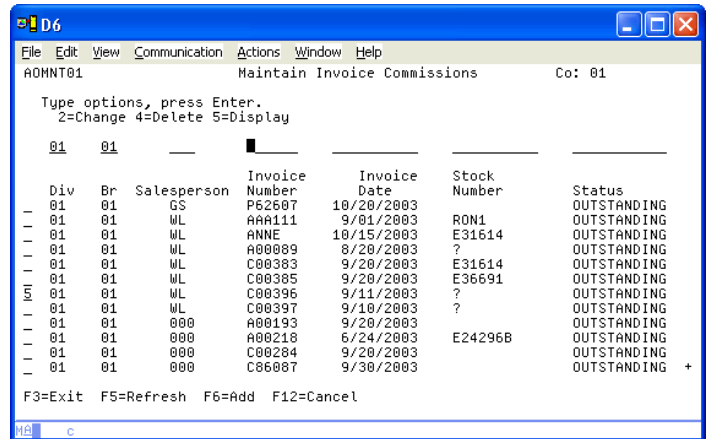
D6

File Edit View Communication Actions Window Help

AOMNT01 Maintain Invoice Commissions Co: 01

Type options, press Enter.
2=Change 4=Delete 5=Display

01 01

| | Div | Br | Salesperson | Invoice Number | Invoice Date | Stock Number | Status |
|---|---|---|---|---|---|---|---|
| _ | 01 | 01 | GS | P62607 | 10/20/2003 | | OUTSTANDING |
| _ | 01 | 01 | WL | AAA111 | 9/01/2003 | RON1 | OUTSTANDING |
| _ | 01 | 01 | WL | ANNE | 10/15/2003 | E31614 | OUTSTANDING |
| _ | 01 | 01 | WL | A00089 | 8/20/2003 | ? | OUTSTANDING |
| _ | 01 | 01 | WL | C00383 | 9/20/2003 | E31614 | OUTSTANDING |
| _ | 01 | 01 | WL | C00385 | 9/20/2003 | E36691 | OUTSTANDING |
| 5 | 01 | 01 | WL | C00396 | 9/11/2003 | ? | OUTSTANDING |
| _ | 01 | 01 | WL | C00397 | 9/10/2003 | ? | OUTSTANDING |
| _ | 01 | 01 | 000 | A00193 | 9/20/2003 | | OUTSTANDING |
| _ | 01 | 01 | 000 | A00218 | 6/24/2003 | E24296B | OUTSTANDING |
| _ | 01 | 01 | 000 | C00284 | 9/20/2003 | | OUTSTANDING |
| _ | 01 | 01 | 000 | C86087 | 9/30/2003 | | OUTSTANDING |

+

F3=Exit F5=Refresh F6=Add F12=Cancel

MA c